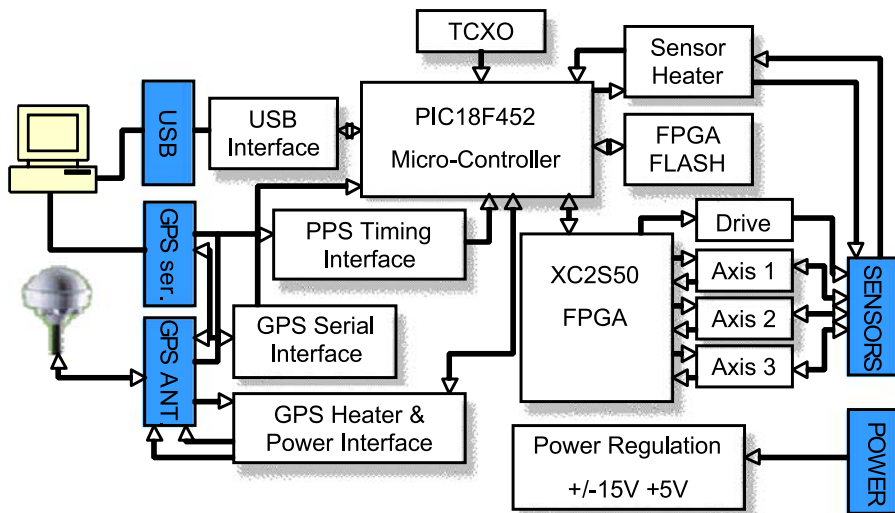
TCXO

Sensor Heater

USB

USB Interface

PIC18F452

Micro-Controller

FPGA FLASH

GPS ser.

PPS Timing Interface

Drive

XC2S50

FPGA

Axis 1

Axis 2

Axis 3

SENSORS

GPS ANT

GPS Serial Interface

GPS Heater & Power Interface

Power Regulation

+/-15V +5V

POWER